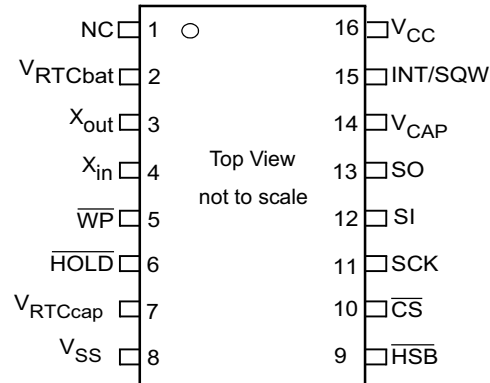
NC 1
$V_{RTCbat}$ 2
$X_{out}$ 3
$X_{in}$ 4
$\overline{WP}$ 5
$\overline{HOLD}$ 6
$V_{RTCcap}$ 7
$V_{SS}$ 8

Top View
not to scale

16 $V_{CC}$
15 INT/SQW
14 $V_{CAP}$
13 SO
12 SI
11 SCK
10 $\overline{CS}$
9 $\overline{HSB}$